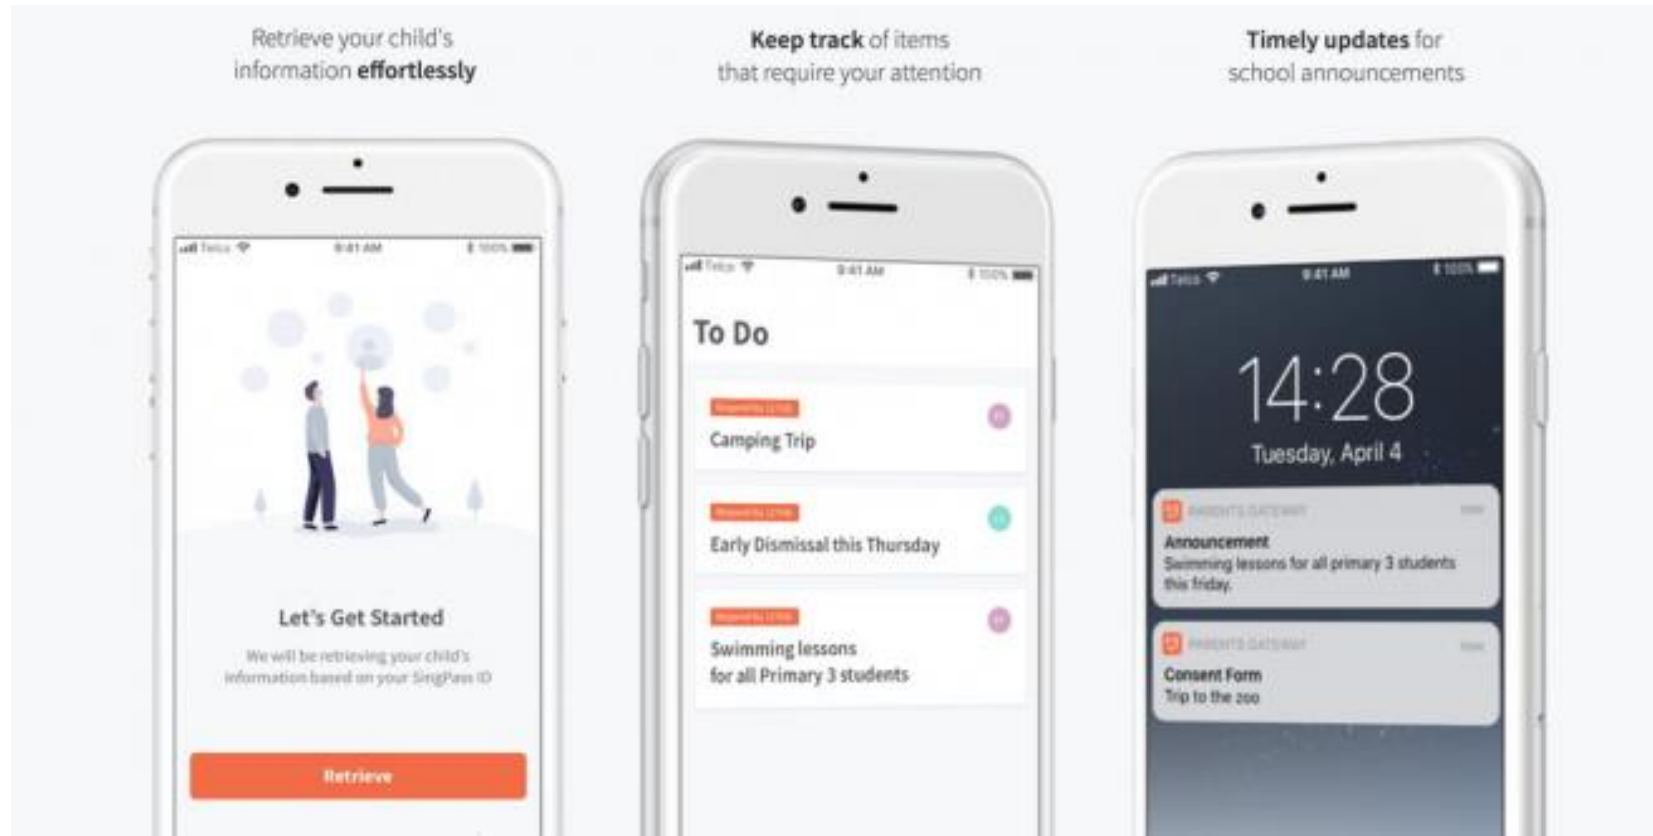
Retrieve your child's information **effortlessly**

**Keep track** of items that require your attention

**Timely updates** for school announcements

Telco 9:41 AM 100%

Let's Get Started

We will be retrieving your child's information based on your SingPass ID

Retrieve

Telco 9:41 AM 100%

To Do

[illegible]

Camping Trip

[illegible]

Early Dismissal this Thursday

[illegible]

Swimming lessons for all Primary 3 students

Telco 9:41 AM 100%

14:28

Tuesday, April 4

PARENTS GATEWAY

Announcement

Swimming lessons for all primary 3 students this friday.

PARENTS GATEWAY

Consent Form

Trip to the zoo